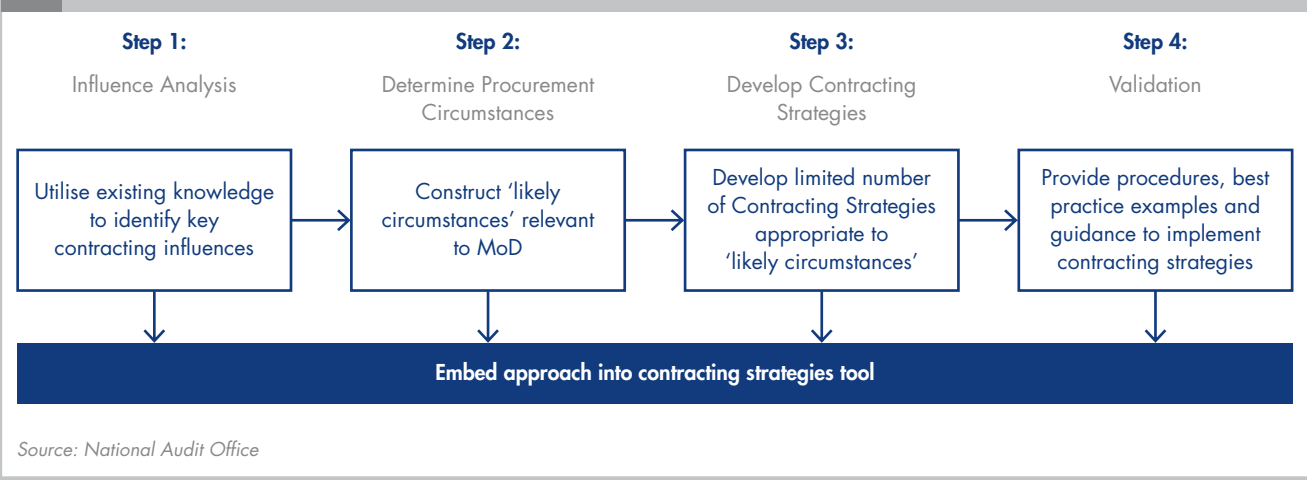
Step 1:

Influence Analysis

Utilise existing knowledge to identify key contracting influences

Step 2:

Determine Procurement Circumstances

Construct 'likely circumstances' relevant to MoD

Step 3:

Develop Contracting Strategies

Develop limited number of Contracting Strategies appropriate to 'likely circumstances'

Step 4:

Validation

Provide procedures, best practice examples and guidance to implement contracting strategies

Embed approach into contracting strategies tool

Source: National Audit Office